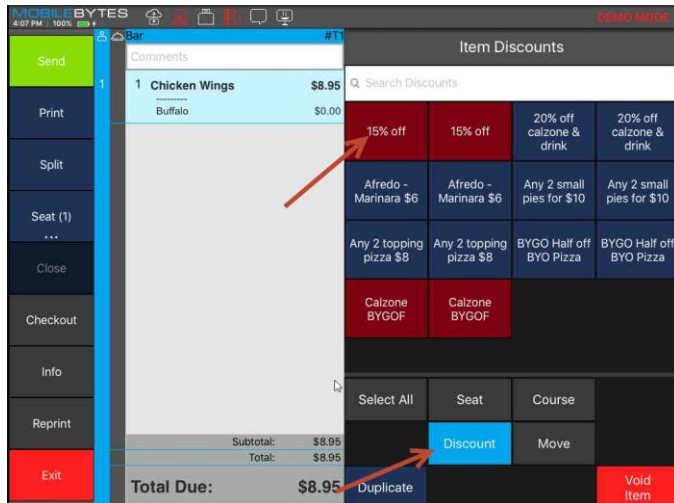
MOBILEBYTES
4:07 PM | 100%
DEMO MODE

Send
Print
Split
Seat (1)
...
Close
Checkout
Info
Reprint
Exit

1
Bar
#T1
Comments
1 Chicken Wings $8.95
---------
Buffalo $0.00

Subtotal: $8.95
Total: $8.95
Total Due: $8.95

Item Discounts
Search Discounts

| 15% off | 15% off | 20% off calzone & drink | 20% off calzone & drink |
|---|---|---|---|
| Afredo - Marinara $6 | Afredo - Marinara $6 | Any 2 small pies for $10 | Any 2 small pies for $10 |
| Any 2 topping pizza $8 | Any 2 topping pizza $8 | BYGO Half off BYO Pizza | BYGO Half off BYO Pizza |
| Calzone BYGOF | Calzone BYGOF | | |

Select All
Seat
Course
Discount
Move
Duplicate
Void Item